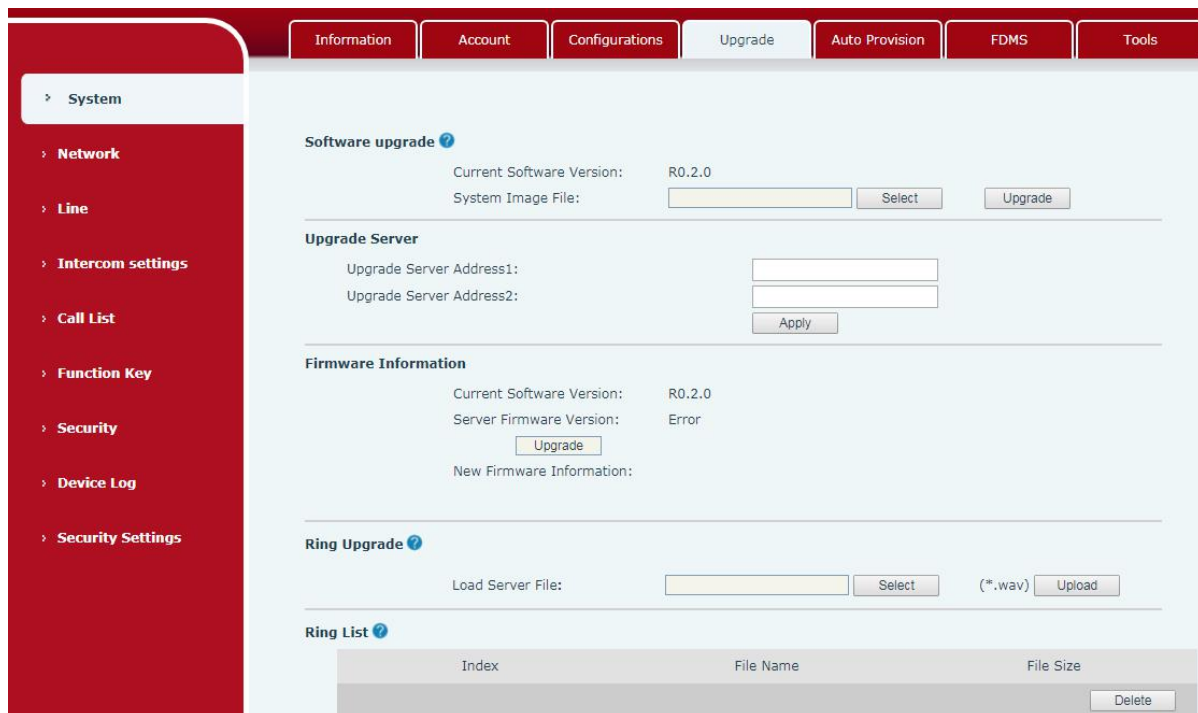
Information Account Configurations Upgrade Auto Provision FDMS Tools

› System

› Network

› Line

› Intercom settings

› Call List

› Function Key

› Security

› Device Log

› Security Settings

Software upgrade

Current Software Version: R0.2.0

System Image File: Select Upgrade

Upgrade Server

Upgrade Server Address1:

Upgrade Server Address2:

Apply

Firmware Information

Current Software Version: R0.2.0

Server Firmware Version: Error

Upgrade

New Firmware Information:

Ring Upgrade

Load Server File: Select (*.wav) Upload

Ring List

| Index | File Name | File Size |
|---|---|---|
| | | Delete |